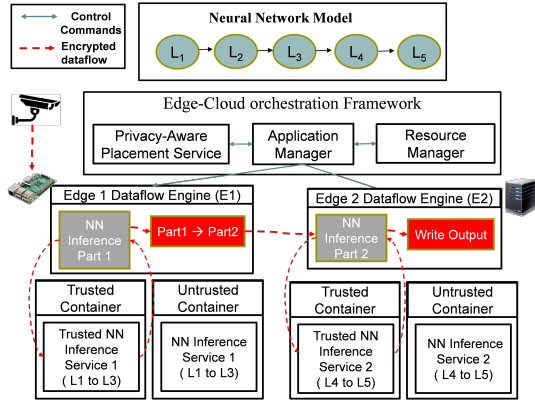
Control Commands

Encrypted dataflow

Neural Network Model

$L_1$ $L_2$ $L_3$ $L_4$ $L_5$

Edge-Cloud orchestration Framework

Privacy-Aware Placement Service

Application Manager

Resource Manager

Edge 1 Dataflow Engine (E1)

NN Inference Part 1

Part1 → Part2

Edge 2 Dataflow Engine (E2)

NN Inference Part 2

Write Output

Trusted Container

Trusted NN Inference Service 1 ( L1 to L3)

Untrusted Container

NN Inference Service 1 ( L1 to L3)

Trusted Container

Trusted NN Inference Service 2 ( L4 to L5)

Untrusted Container

NN Inference Service 2 ( L4 to L5)